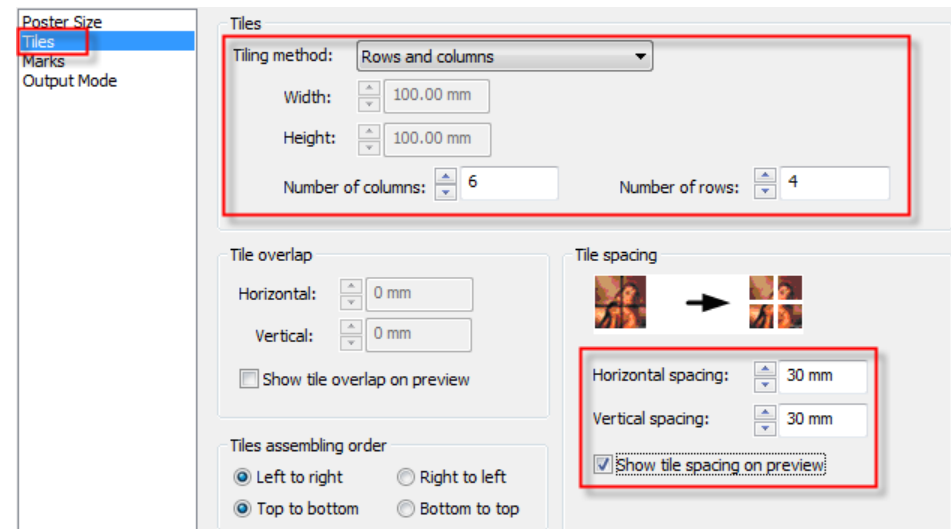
Poster Size
Tiles
Marks
Output Mode

Tiles

Tiling method: Rows and columns

Width: 100.00 mm

Height: 100.00 mm

Number of columns: 6

Number of rows: 4

Tile overlap

Horizontal: 0 mm

Vertical: 0 mm

Show tile overlap on preview

Tiles assembling order

Left to right

Right to left

Top to bottom

Bottom to top

Tile spacing

Horizontal spacing: 30 mm

Vertical spacing: 30 mm

Show tile spacing on preview